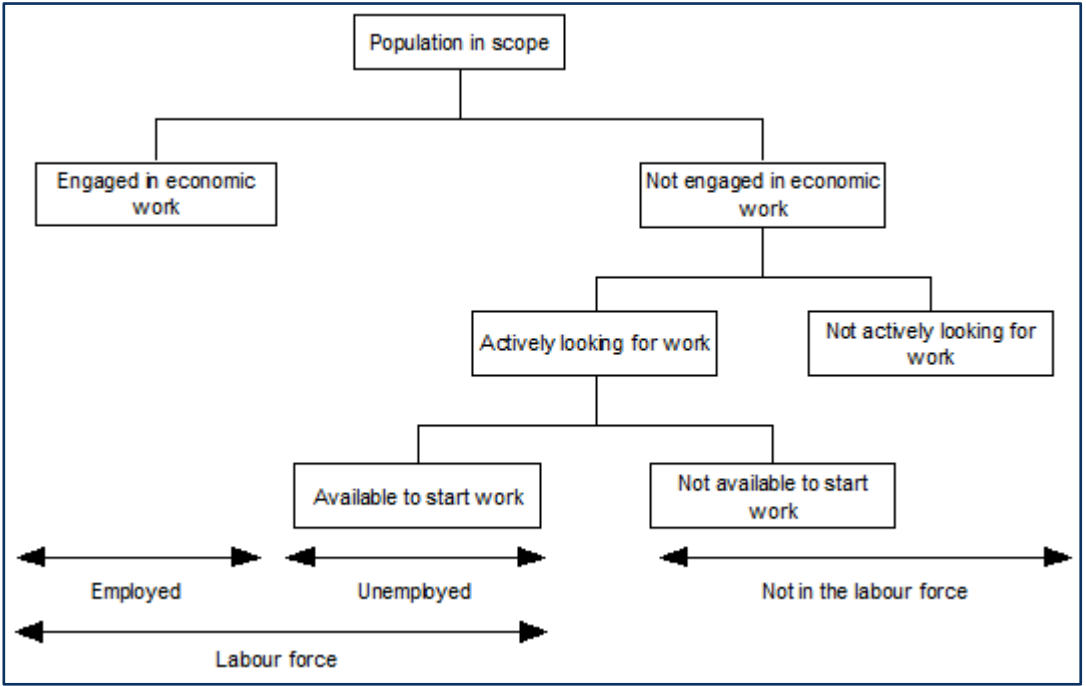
Population in scope

Engaged in economic work

Not engaged in economic work

Actively looking for work

Not actively looking for work

Available to start work

Not available to start work

Employed

Unemployed

Not in the labour force

Labour force